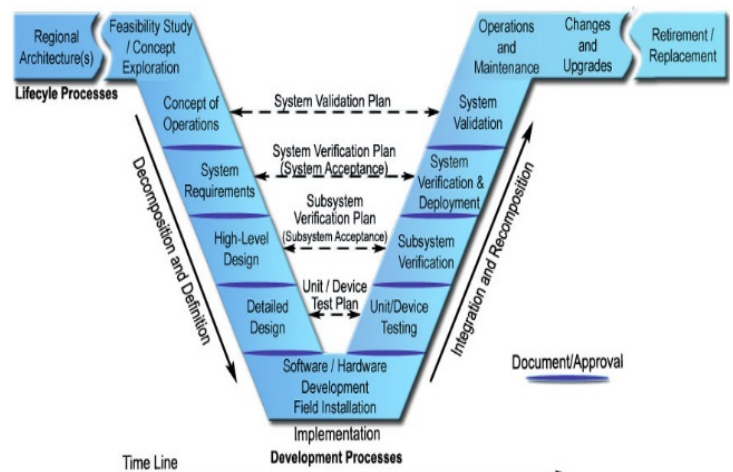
Regional Architecture(s)

Feasibility Study / Concept Exploration

Operations and Maintenance

Changes and Upgrades

Retirement / Replacement

Lifecycle Processes

Concept of Operations

System Validation Plan

System Validation

System Verification Plan (System Acceptance)

System Requirements

System Verification & Deployment

Subsystem Verification Plan (Subsystem Acceptance)

High-Level Design

Subsystem Verification

Unit / Device Test Plan

Detailed Design

Unit/Device Testing

Decomposition and Definition

Integration and Recomposition

Document/Approval

Software / Hardware Development Field Installation

Implementation

Development Processes

Time Line